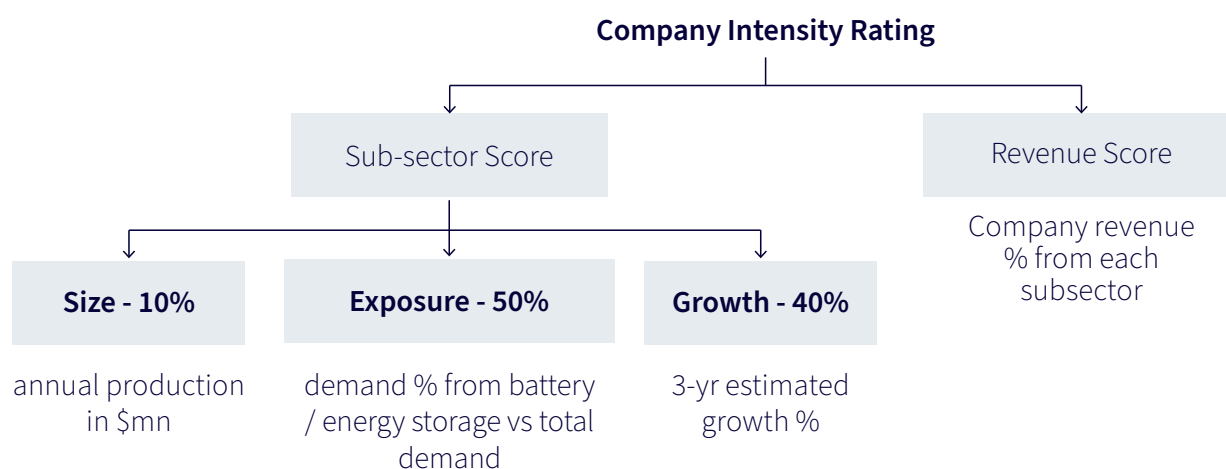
Company Intensity Rating

Sub-sector Score

Revenue Score

Company revenue % from each subsector

Size - 10%

annual production in $mn

Exposure - 50%

demand % from battery / energy storage vs total demand

Growth - 40%

3-yr estimated growth %